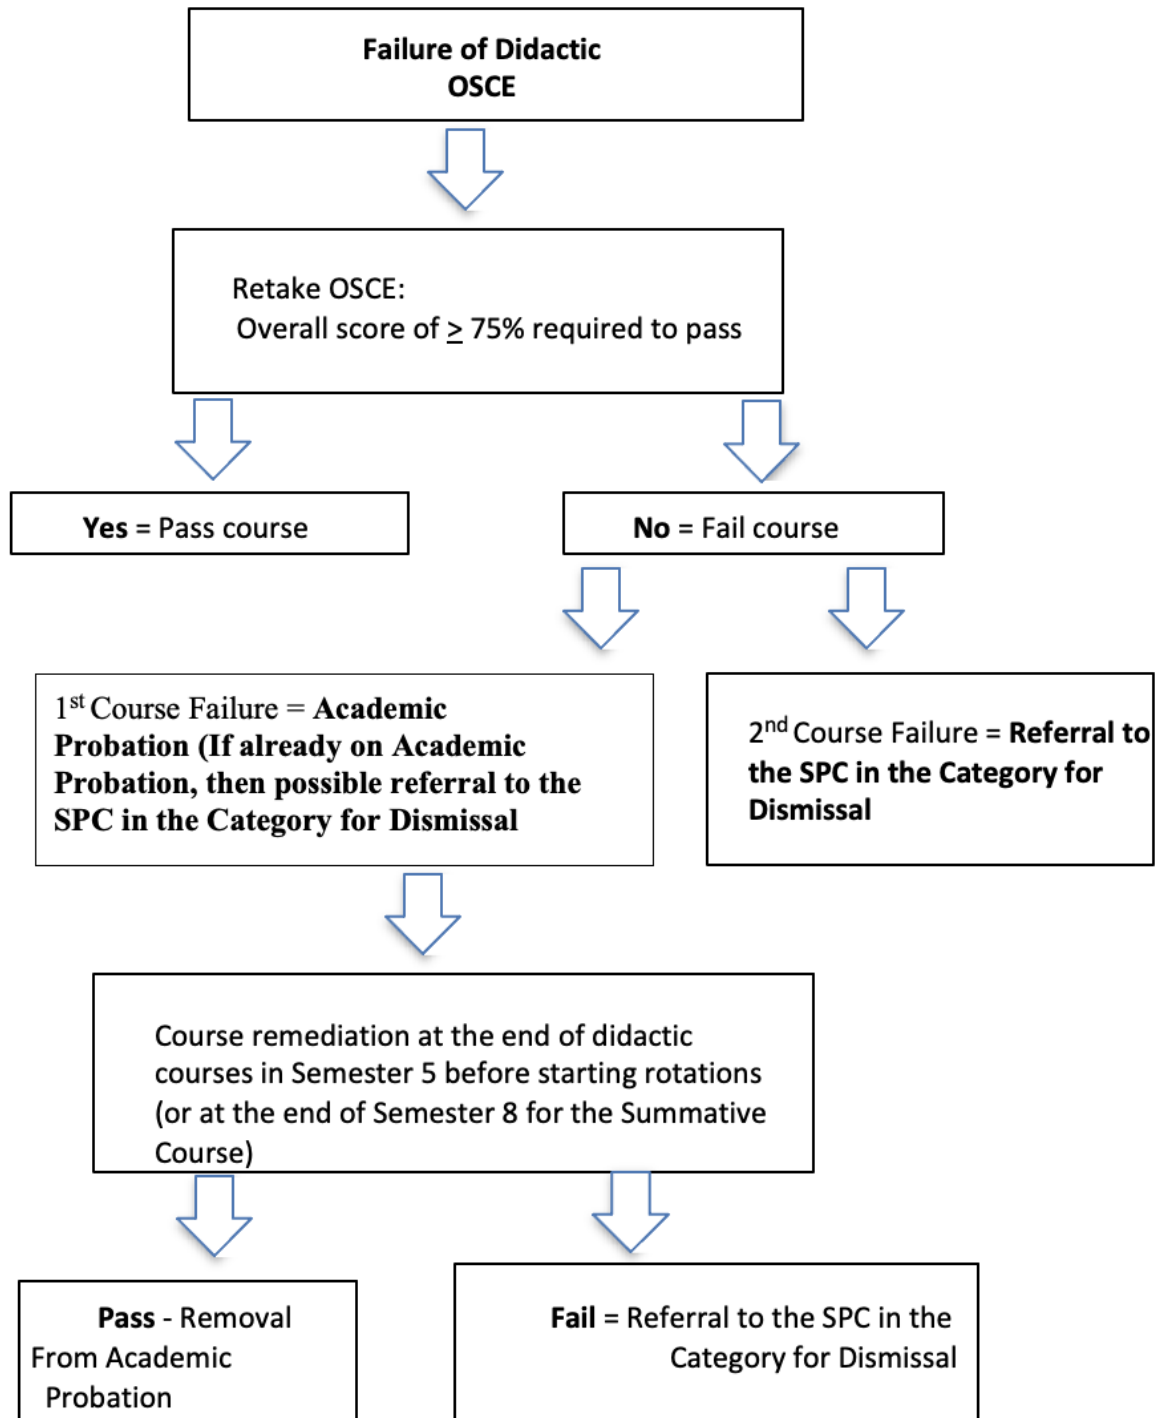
Failure of Didactic OSCE

Retake OSCE:
Overall score of $\geq$ 75% required to pass

Yes = Pass course

No = Fail course

1$^{st}$ Course Failure = Academic Probation (If already on Academic Probation, then possible referral to the SPC in the Category for Dismissal

2$^{nd}$ Course Failure = Referral to the SPC in the Category for Dismissal

Course remediation at the end of didactic courses in Semester 5 before starting rotations (or at the end of Semester 8 for the Summative Course)

Pass - Removal From Academic Probation

Fail = Referral to the SPC in the Category for Dismissal